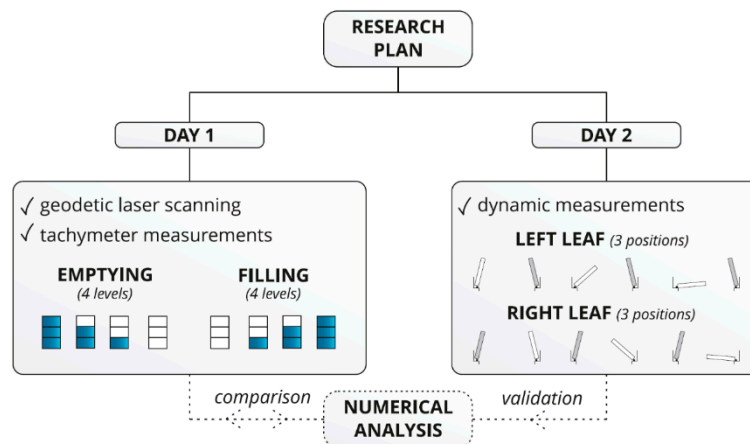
RESEARCH PLAN

DAY 1

✓ geodetic laser scanning
✓ tachymeter measurements

EMPTYING
(4 levels)

FILLING
(4 levels)

DAY 2

✓ dynamic measurements

LEFT LEAF (3 positions)

RIGHT LEAF (3 positions)

comparison

NUMERICAL ANALYSIS

validation